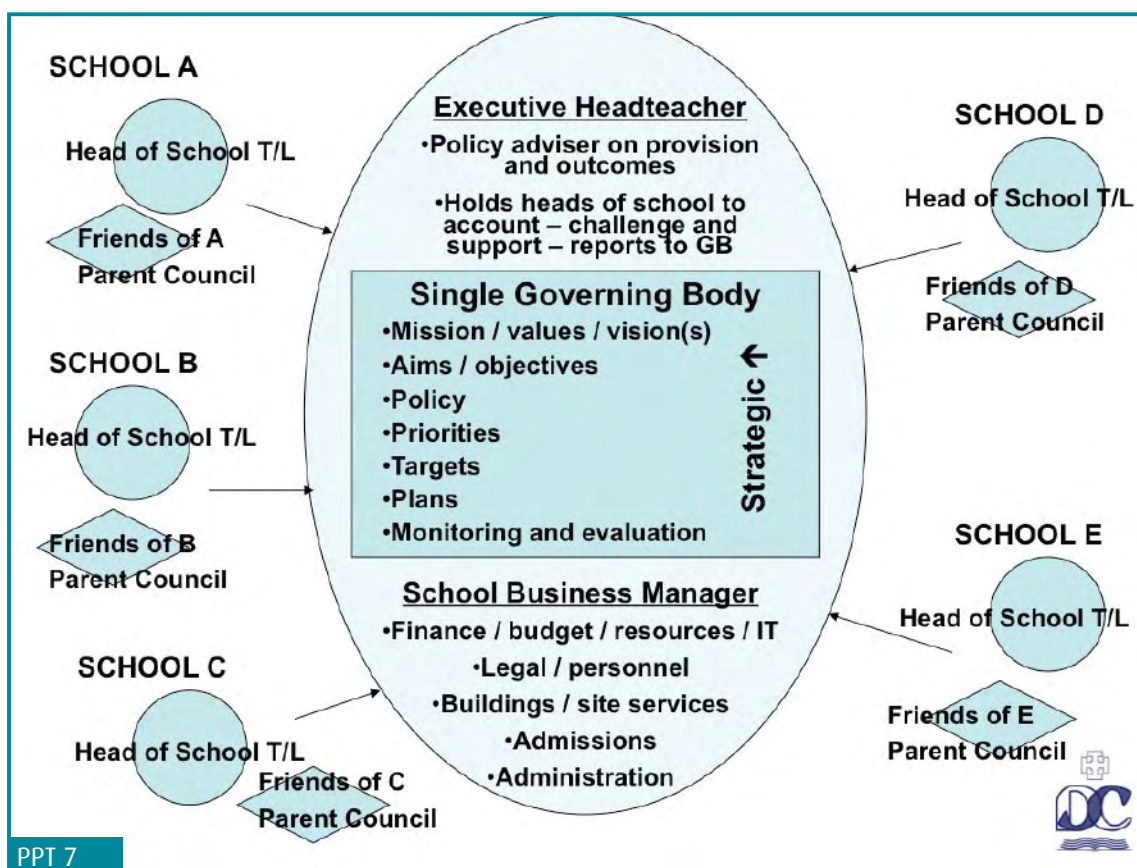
SCHOOL A

Head of School T/L

Friends of A Parent Council

SCHOOL B

Head of School T/L

Friends of B Parent Council

SCHOOL C

Head of School T/L

Friends of C Parent Council

Executive Headteacher

•Policy adviser on provision and outcomes

•Holds heads of school to account – challenge and support – reports to GB

Single Governing Body

•Mission / values / vision(s)
•Aims / objectives
•Policy
•Priorities
•Targets
•Plans
•Monitoring and evaluation

Strategic ←

School Business Manager

•Finance / budget / resources / IT
•Legal / personnel
•Buildings / site services
•Admissions
•Administration

SCHOOL D

Head of School T/L

Friends of D Parent Council

SCHOOL E

Head of School T/L

Friends of E Parent Council

DC

PPT 7